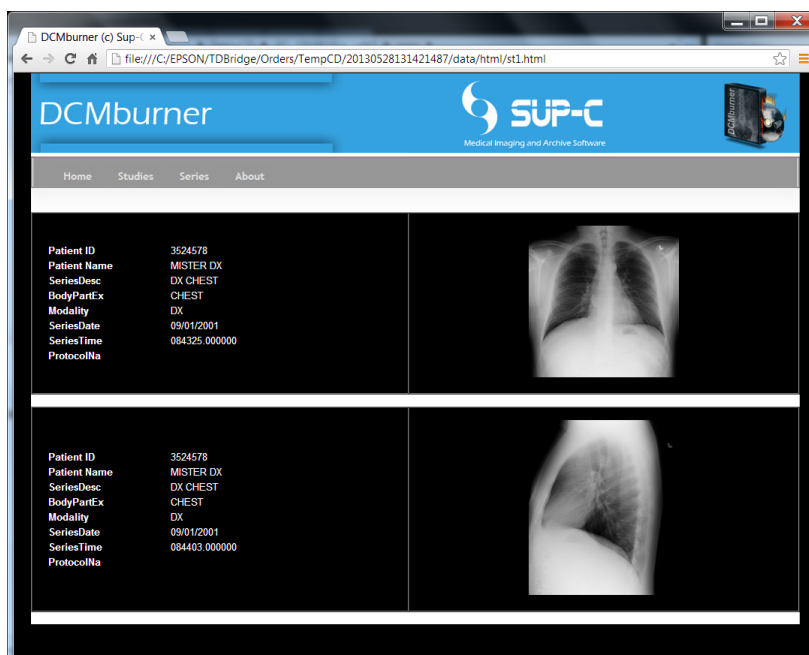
DCMburner (c) Sup-(

file:///C:/EPSON/TDBridge/Orders/TempCD/20130528131421487/data/html/st1.html

DCMburner

SUP-C
Medical Imaging and Archive Software

DCMburner

Home Studies Series About

| | |
|---|---|
| Patient ID | 3524578 |
| Patient Name | MISTER DX |
| SeriesDesc | DX CHEST |
| BodyPartEx | CHEST |
| Modality | DX |
| SeriesDate | 09/01/2001 |
| SeriesTime | 084325.000000 |
| ProtocolNa | |

| | |
|---|---|
| Patient ID | 3524578 |
| Patient Name | MISTER DX |
| SeriesDesc | DX CHEST |
| BodyPartEx | CHEST |
| Modality | DX |
| SeriesDate | 09/01/2001 |
| SeriesTime | 084403.000000 |
| ProtocolNa | |